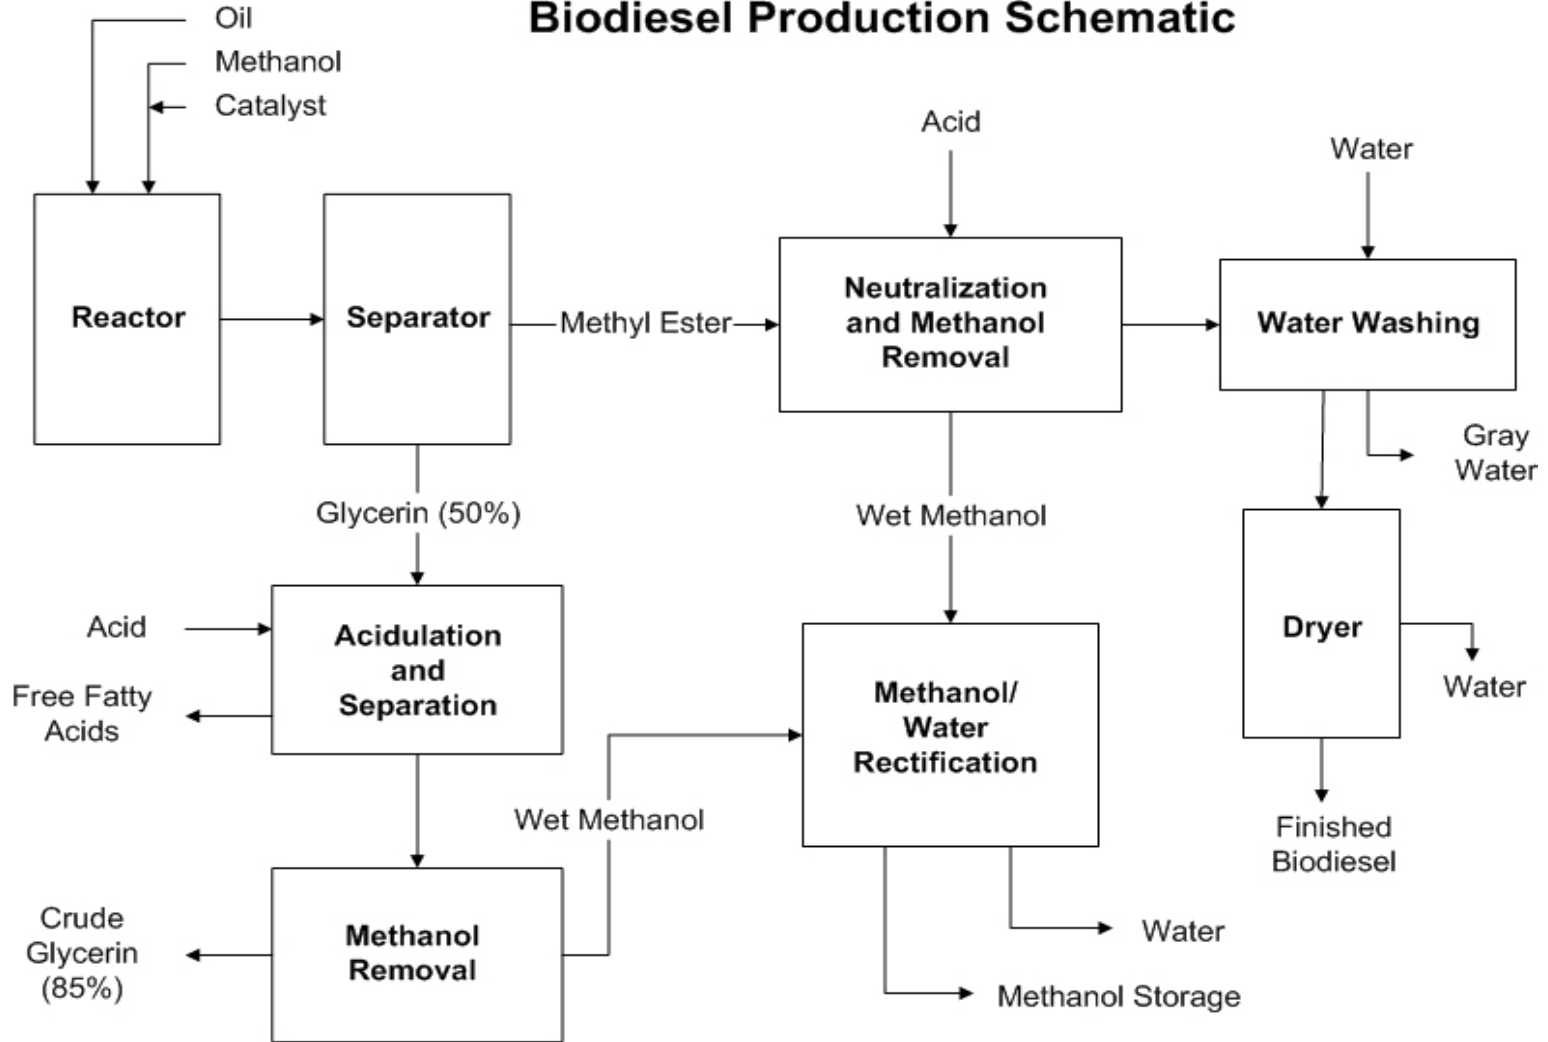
Biodiesel Production Schematic

Oil
Methanol
Catalyst

Reactor

Separator

Methyl Ester

Acid

Neutralization and Methanol Removal

Water

Water Washing

Gray Water

Glycerin (50%)

Wet Methanol

Dryer

Water

Acid

Acidulation and Separation

Free Fatty Acids

Methanol/ Water Rectification

Wet Methanol

Finished Biodiesel

Crude Glycerin (85%)

Methanol Removal

Water

Methanol Storage